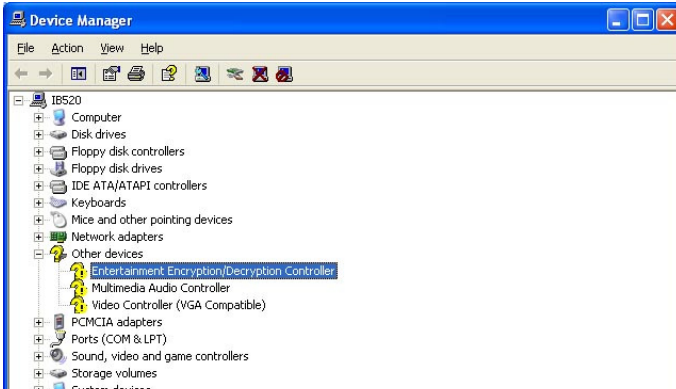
Device Manager

File Action View Help

IBS20
Computer
Disk drives
Floppy disk controllers
Floppy disk drives
IDE ATA/ATAPI controllers
Keyboards
Mice and other pointing devices
Network adapters
Other devices
Entertainment Encryption/Decryption Controller
Multimedia Audio Controller
Video Controller (VGA Compatible)
PCMCIA adapters
Ports (COM & LPT)
Sound, video and game controllers
Storage volumes
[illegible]